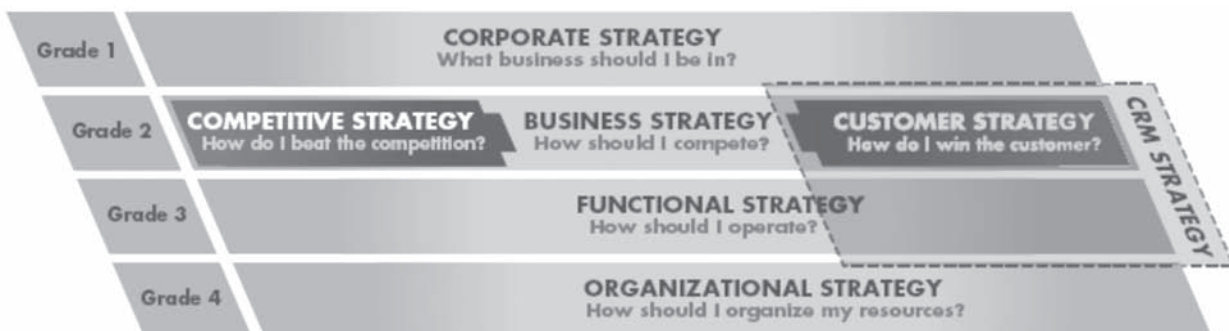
Grade 1
CORPORATE STRATEGY
What business should I be in?

Grade 2
COMPETITIVE STRATEGY
How do I beat the competition?
BUSINESS STRATEGY
How should I compete?
CUSTOMER STRATEGY
How do I win the customer?

CRM STRATEGY

Grade 3
FUNCTIONAL STRATEGY
How should I operate?

Grade 4
ORGANIZATIONAL STRATEGY
How should I organize my resources?